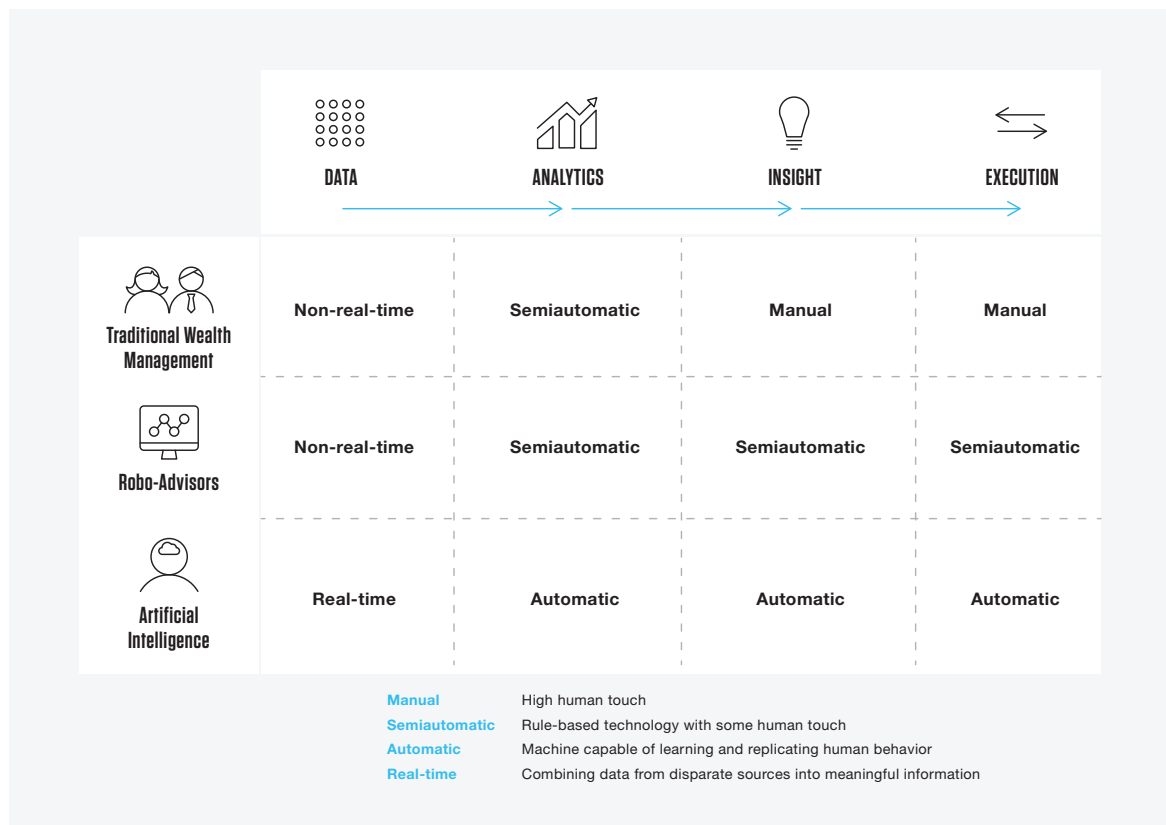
|  | DATA | ANALYTICS | INSIGHT | EXECUTION |
|---|---|---|---|---|
| Traditional Wealth Management | Non-real-time | Semiautomatic | Manual | Manual |
| Robo-Advisors | Non-real-time | Semiautomatic | Semiautomatic | Semiautomatic |
| Artificial Intelligence | Real-time | Automatic | Automatic | Automatic |

Manual High human touch
Semiautomatic Rule-based technology with some human touch
Automatic Machine capable of learning and replicating human behavior
Real-time Combining data from disparate sources into meaningful information